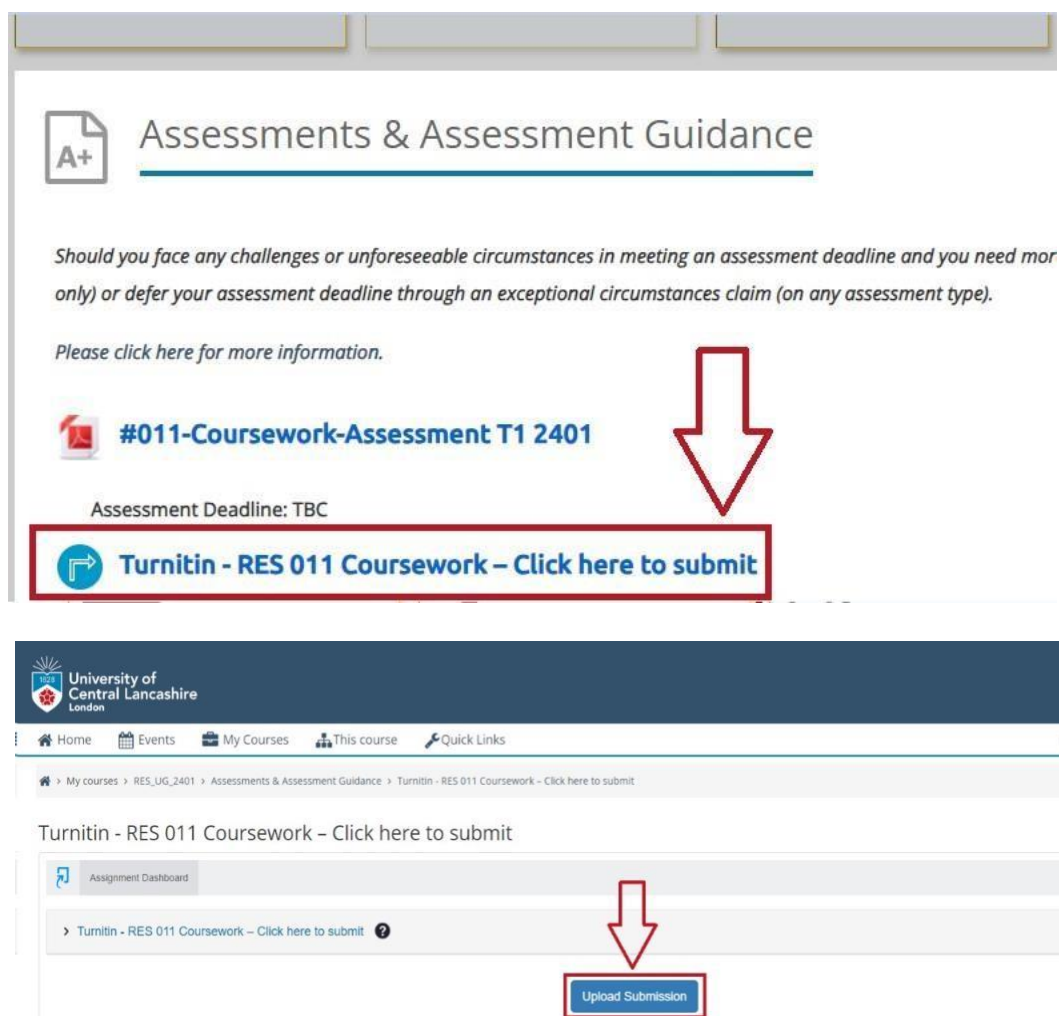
A+

Assessments & Assessment Guidance

Should you face any challenges or unforeseeable circumstances in meeting an assessment deadline and you need mor only) or defer your assessment deadline through an exceptional circumstances claim (on any assessment type).

Please click here for more information.

#011-Coursework-Assessment T1 2401

Assessment Deadline: TBC

Turnitin - RES 011 Coursework – Click here to submit

1828 University of Central Lancashire London

Home Events My Courses This course Quick Links

> My courses > RES_UG_2401 > Assessments & Assessment Guidance > Turnitin - RES 011 Coursework – Click here to submit

Turnitin - RES 011 Coursework – Click here to submit

Assignment Dashboard

> Turnitin - RES 011 Coursework – Click here to submit

Upload Submission